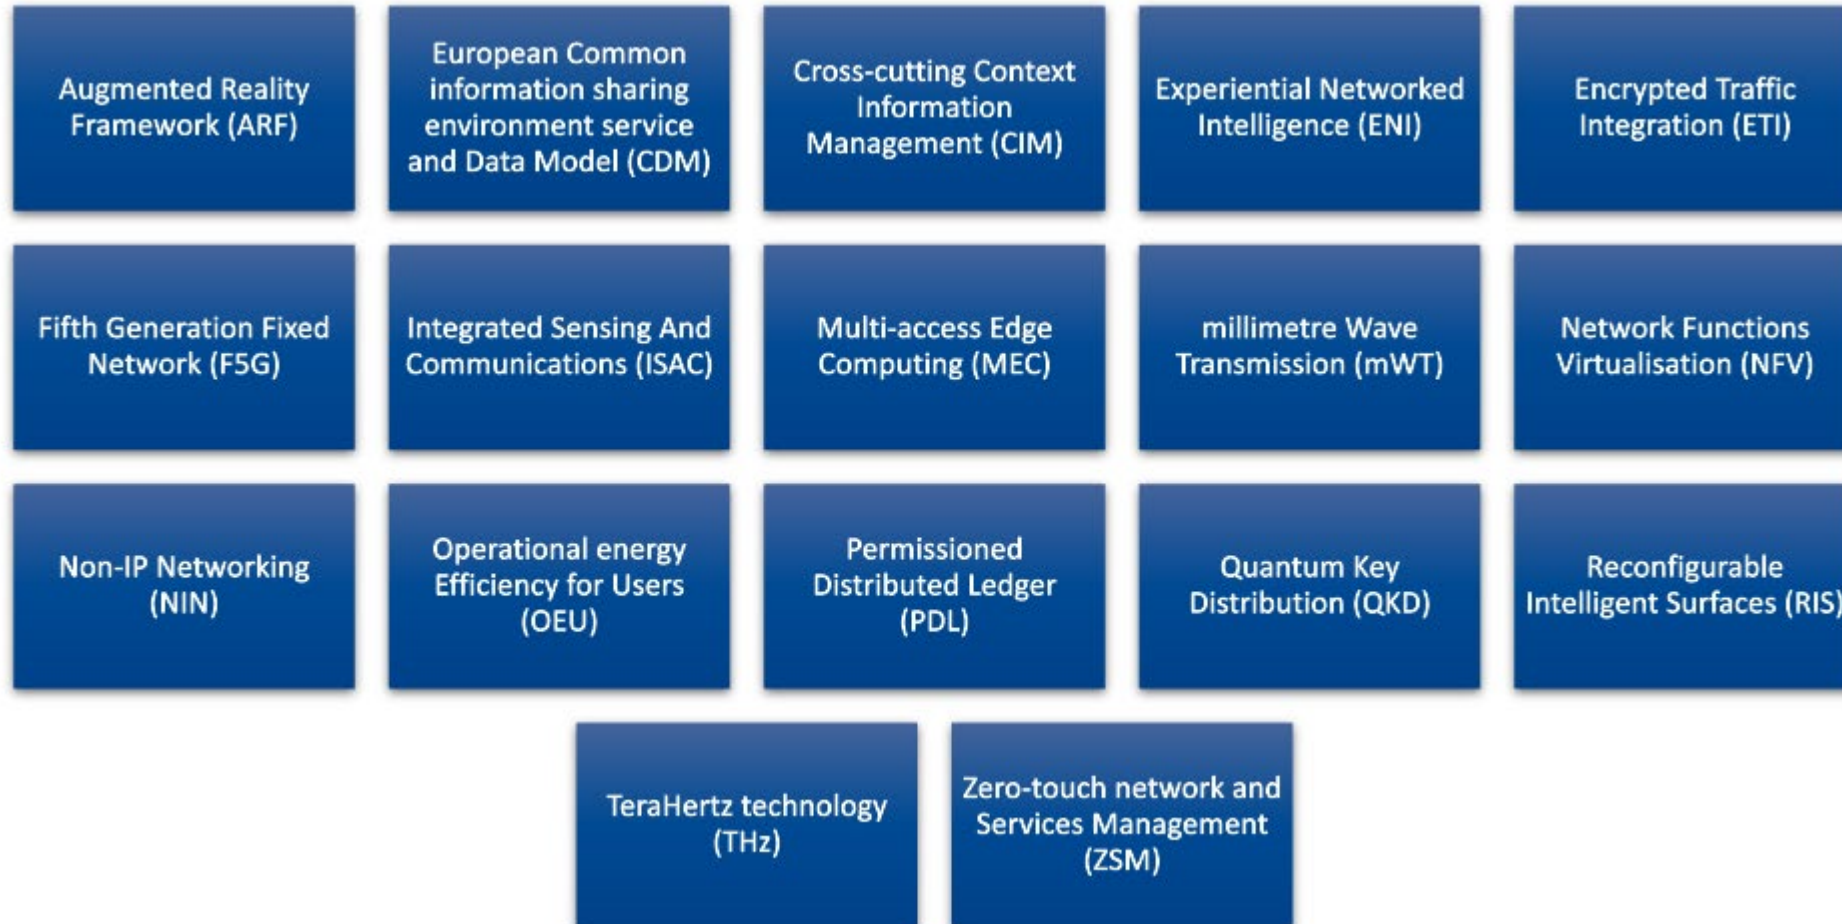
Augmented Reality Framework (ARF)

European Common information sharing environment service and Data Model (CDM)

Cross-cutting Context Information Management (CIM)

Experiential Networked Intelligence (ENI)

Encrypted Traffic Integration (ETI)

Fifth Generation Fixed Network (F5G)

Integrated Sensing And Communications (ISAC)

Multi-access Edge Computing (MEC)

millimetre Wave Transmission (mWT)

Network Functions Virtualisation (NFV)

Non-IP Networking (NIN)

Operational energy Efficiency for Users (OEU)

Permissioned Distributed Ledger (PDL)

Quantum Key Distribution (QKD)

Reconfigurable Intelligent Surfaces (RIS)

TeraHertz technology (THz)

Zero-touch network and Services Management (ZSM)